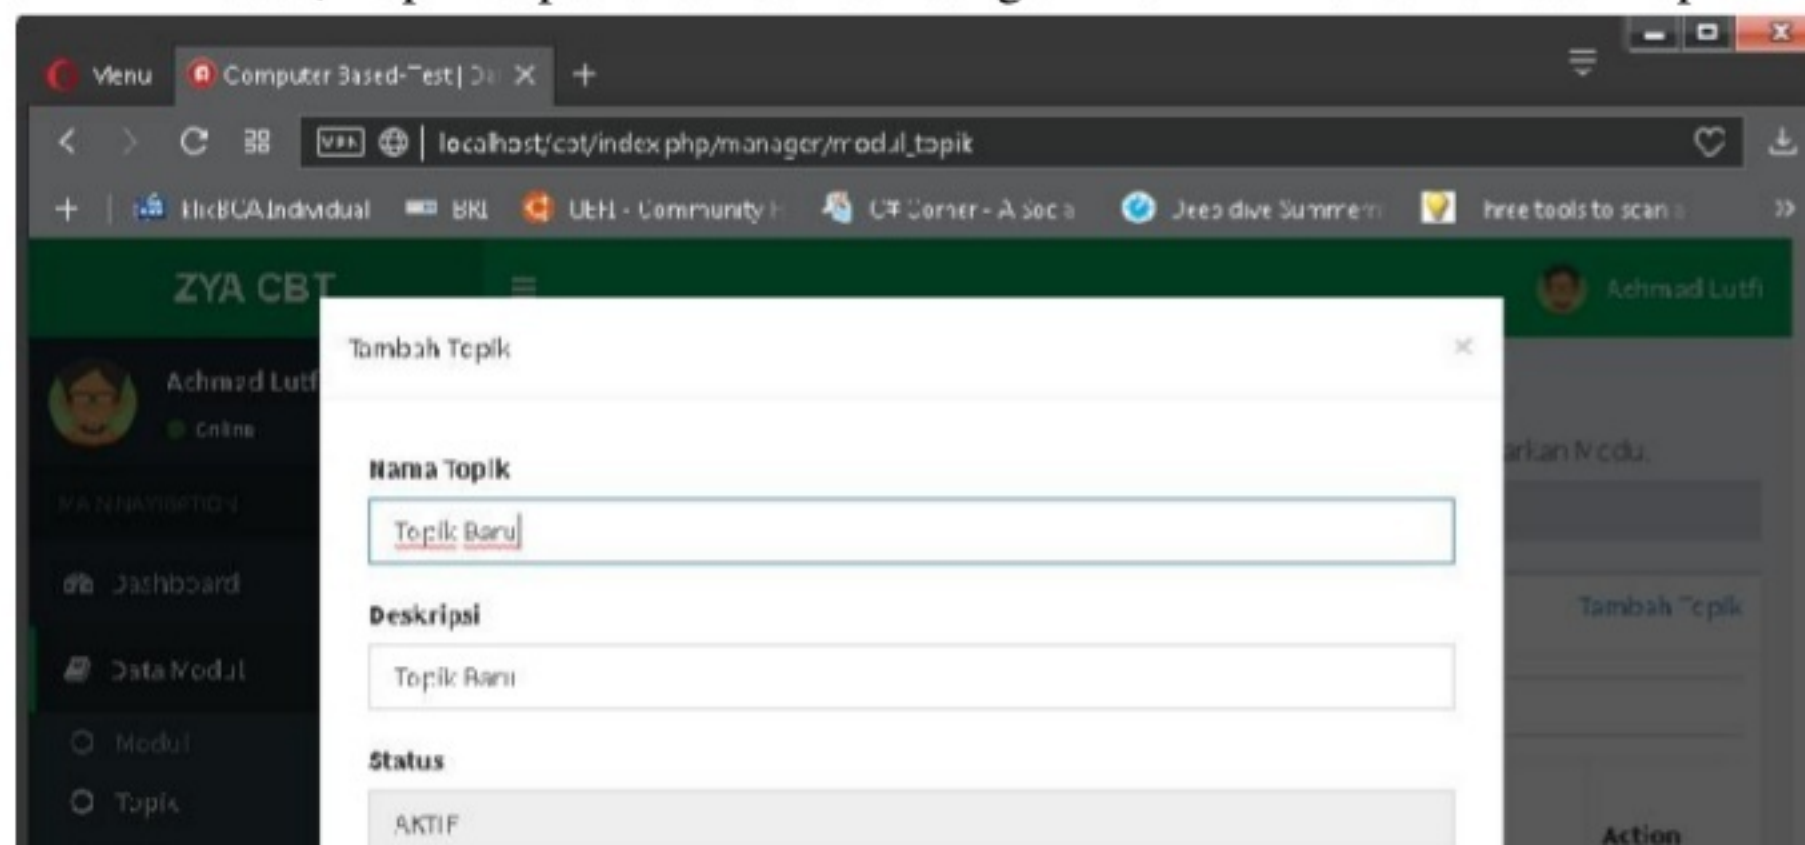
Menu
Computer Based-Test | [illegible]
+
localhost/cat/index.php/manager/modul_topik
+ | KlikBCA Individual  BRI  UEH - Community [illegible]  C# Corner - A Soc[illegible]  Deep dive Summer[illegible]  Free tools to scan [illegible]  »

ZYA CBT
Achmad Lutfi

Achmad Lutfi
Online
MAIN NAVIGATION
Dashboard
Data Modul
Modul
Topik

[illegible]rkan Modul
Tambah Topik
Action

Tambah Topik
×
Nama Topik
Topik Baru
Deskripsi
Topik Baru
Status
AKTIF